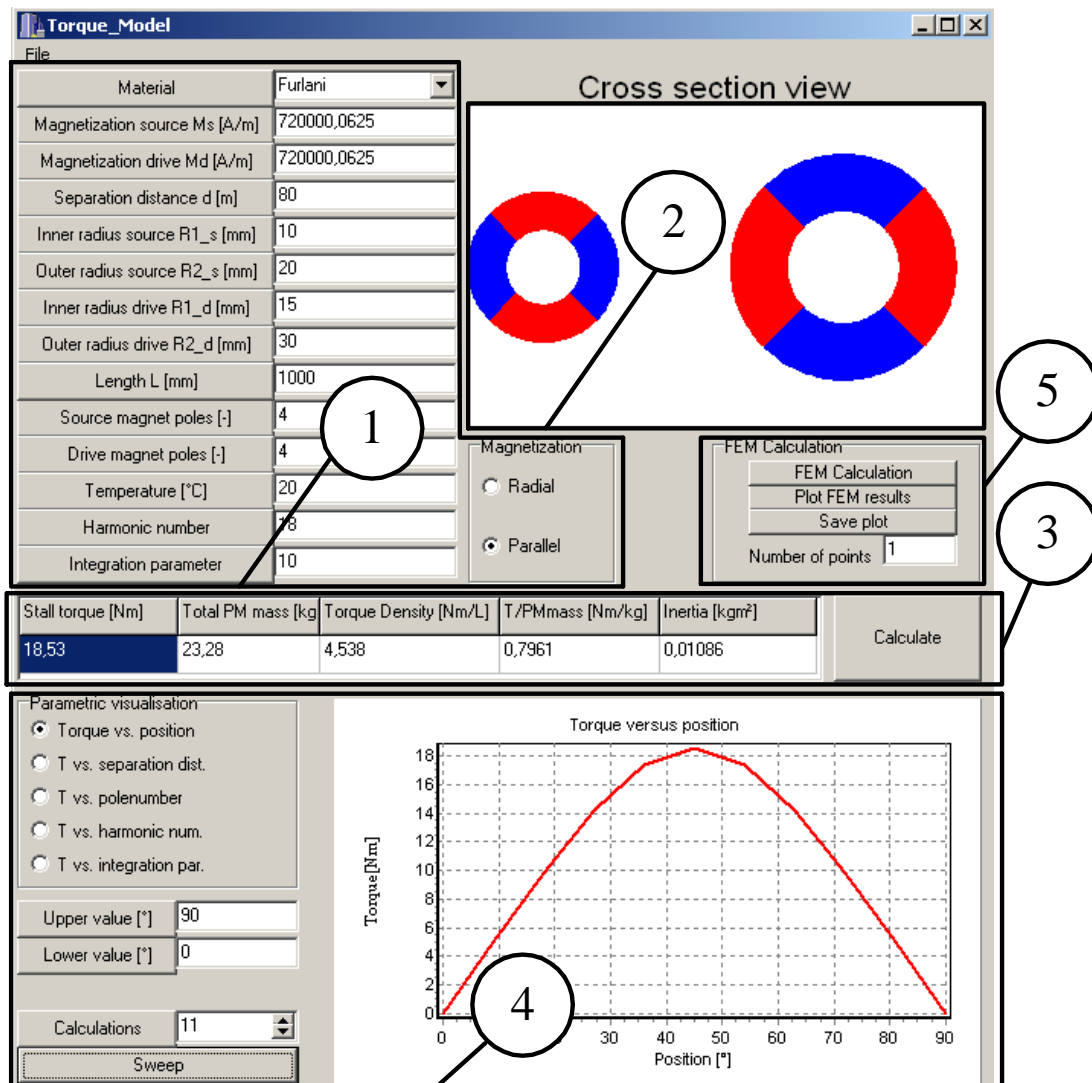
Torque_Model
File

| Material | Furlani |
|---|---|
| Magnetization source Ms [A/m] | 720000,0625 |
| Magnetization drive Md [A/m] | 720000,0625 |
| Separation distance d [m] | 80 |
| Inner radius source R1_s [mm] | 10 |
| Outer radius source R2_s [mm] | 20 |
| Inner radius drive R1_d [mm] | 15 |
| Outer radius drive R2_d [mm] | 30 |
| Length L [mm] | 1000 |
| Source magnet poles [-] | 4 |
| Drive magnet poles [-] | 4 |
| Temperature [°C] | 20 |
| Harmonic number | 18 |
| Integration parameter | 10 |

Cross section view

2

1

5

3

Magnetization
Radial
Parallel

FEM Calculation
FEM Calculation
Plot FEM results
Save plot
Number of points 1

| Stall torque [Nm] | Total PM mass [kg | Torque Density [Nm/L] | T/PMmass [Nm/kg] | Inertia [kgm²] |
|---|---|---|---|---|
| 18,53 | 23,28 | 4,538 | 0,7961 | 0,01086 |

Calculate

Parametric visualisation
Torque vs. position
T vs. separation dist.
T vs. polenumber
T vs. harmonic num.
T vs. integration par.

Upper value [°] 90
Lower value [°] 0

Calculations 11
Sweep

Torque versus position
Torque [Nm]
18
16
14
12
10
8
6
4
2
0
0 10 20 30 40 50 60 70 80 90
Position [°]

4